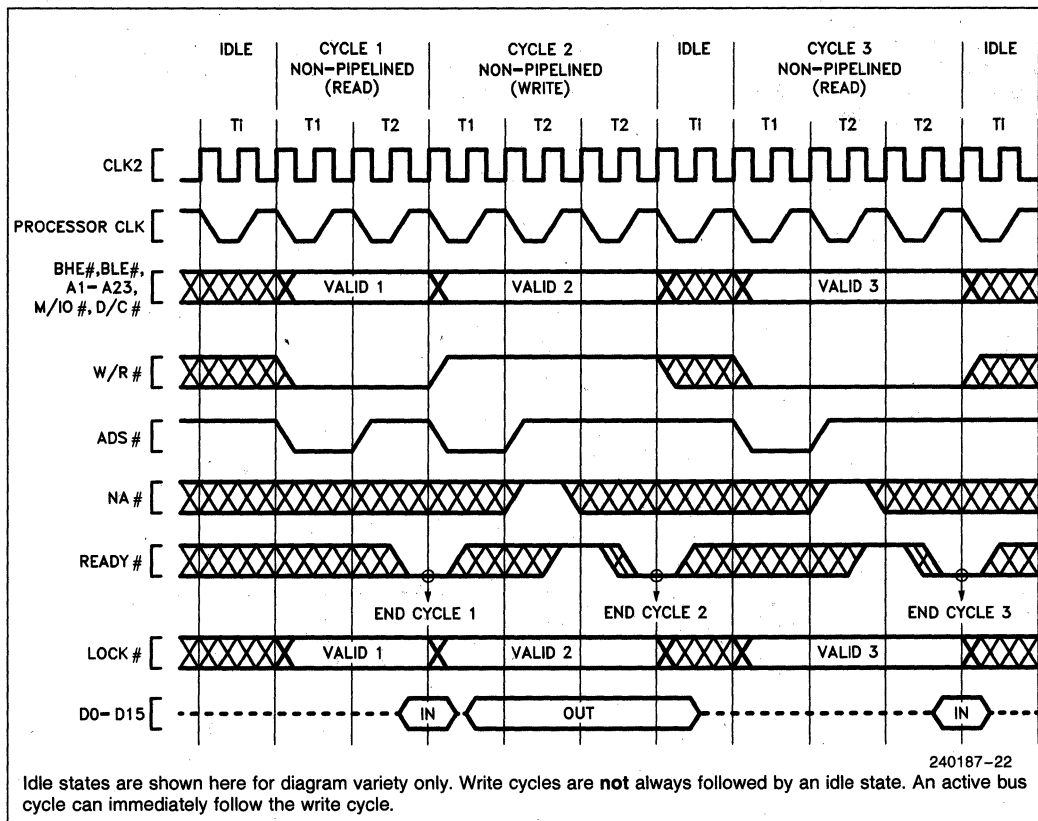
IDLE | CYCLE 1 NON-PIPELINED (READ) | CYCLE 2 NON-PIPELINED (WRITE) | IDLE | CYCLE 3 NON-PIPELINED (READ) | IDLE

Ti T1 T2 T1 T2 T2 Ti T1 T2 T2 Ti

CLK2

PROCESSOR CLK

BHE#, BLE#, A1-A23, M/IO#, D/C#

VALID 1

VALID 2

VALID 3

W/R#

ADS#

NA#

READY#

END CYCLE 1

END CYCLE 2

END CYCLE 3

LOCK#

VALID 1

VALID 2

VALID 3

D0-D15

IN

OUT

IN

240187-22

Idle states are shown here for diagram variety only. Write cycles are not always followed by an idle state. An active bus cycle can immediately follow the write cycle.